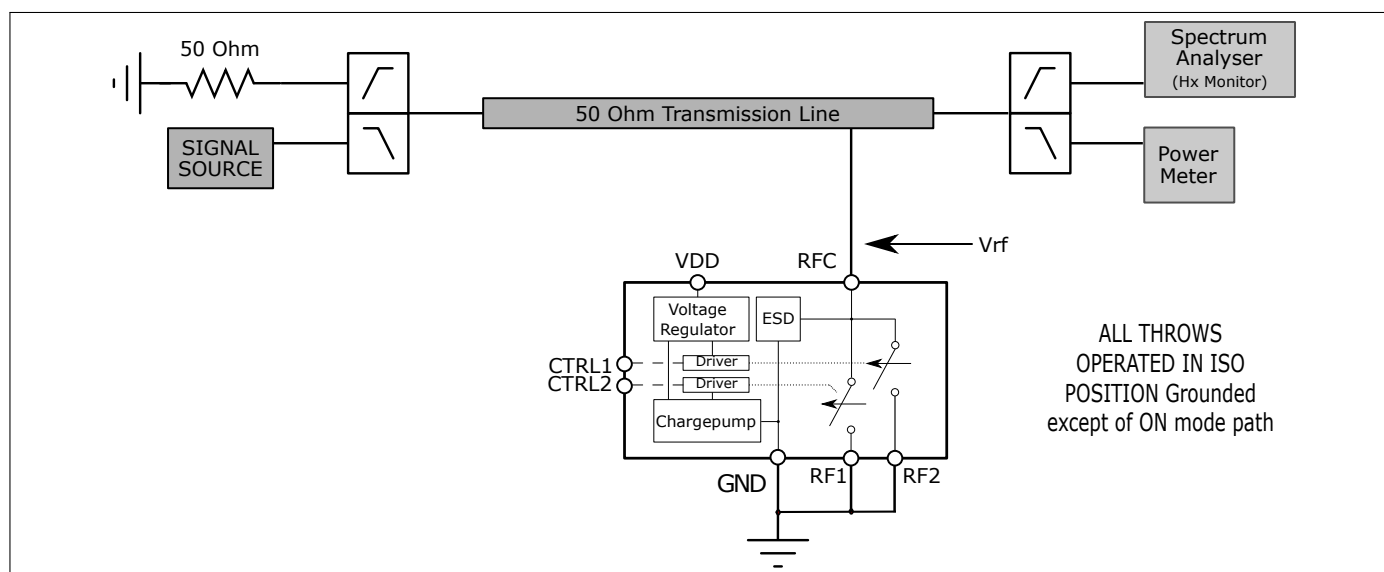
50 Ohm

SIGNAL SOURCE

50 Ohm Transmission Line

Spectrum Analyser (Hx Monitor)

Power Meter

Vrf

VDD

RFC

Voltage Regulator

ESD

CTRL1

CTRL2

Driver

Driver

Chargepump

GND

RF1

RF2

ALL THROWS OPERATED IN ISO POSITION Grounded except of ON mode path